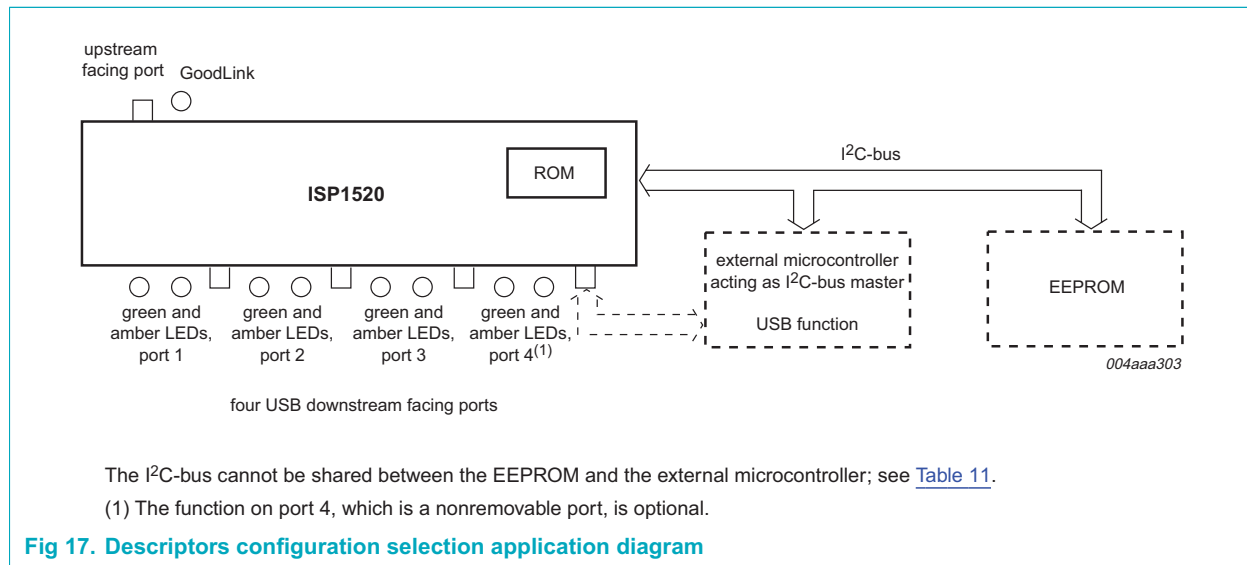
upstream facing port

GoodLink

ISP1520

ROM

$I^2C$-bus

external microcontroller acting as $I^2C$-bus master

USB function

EEPROM

green and amber LEDs, port 1

green and amber LEDs, port 2

green and amber LEDs, port 3

green and amber LEDs, port 4$^{(1)}$

004aaa303

four USB downstream facing ports

The $I^2C$-bus cannot be shared between the EEPROM and the external microcontroller; see Table 11.

(1) The function on port 4, which is a nonremovable port, is optional.

Fig 17. Descriptors configuration selection application diagram